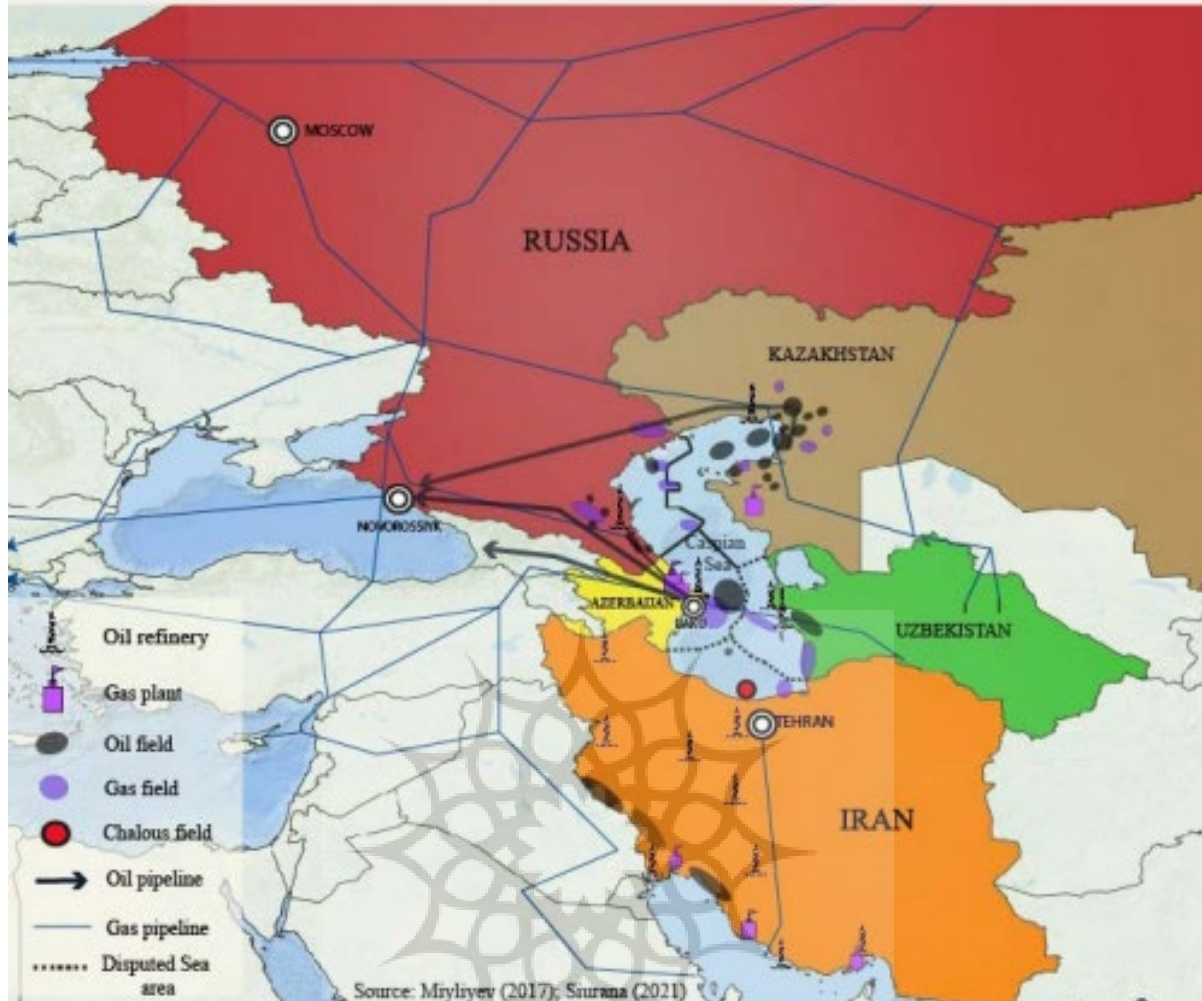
MOSCOW

RUSSIA

KAZAKHSTAN

NOVOROSSIYK

Caspian Sea

AZERBAIJAN

BAKU

UZBEKISTAN

TEHRAN

IRAN

Oil refinery

Gas plant

Oil field

Gas field

Chalous field

Oil pipeline

Gas pipeline

Disputed Sea area

Source: Mrylyev (2017); Siurana (2021)